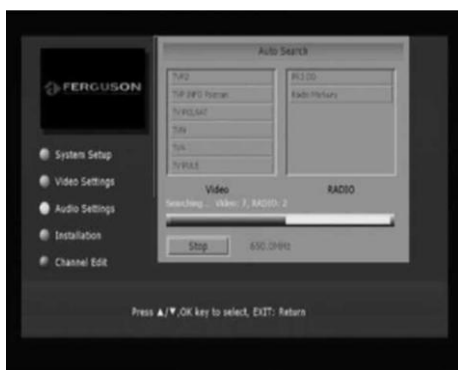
FERGUSON

System Setup
Video Settings
Audio Settings
Installation
Channel Edit

Auto Search

TVP2
TVP INFO Poznan
TVPOLSAT
TVN
TV4
TVPULS

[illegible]
Radio Maryja

Video
RADIO

Searching... Video: 7, RADIO: 2

Stop
650.0MHz

Press ▲/▼,OK key to select, EXIT: Return